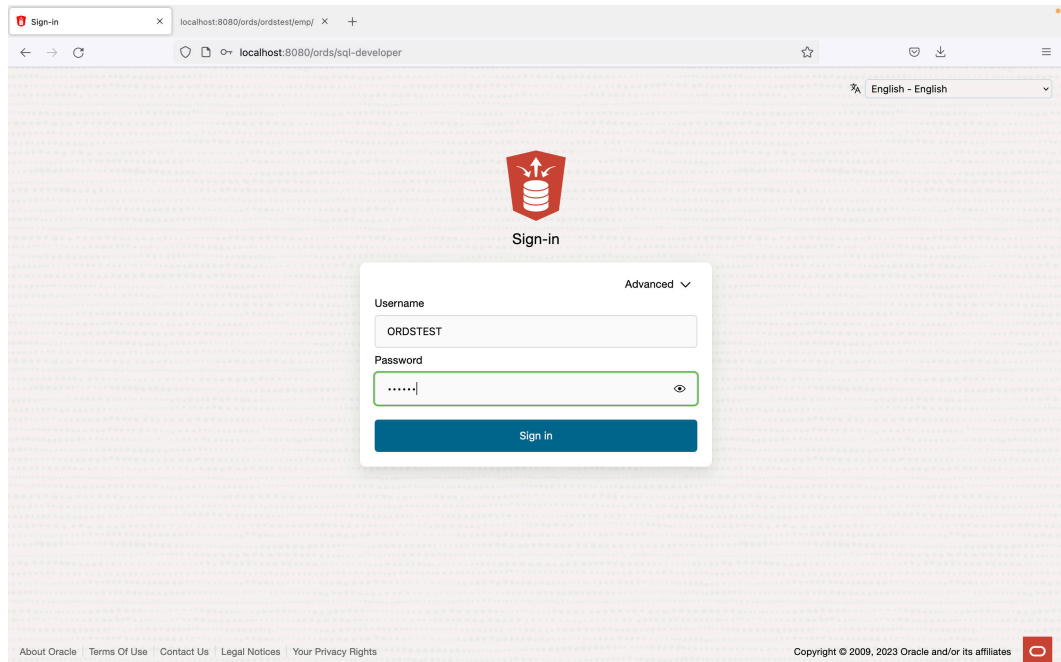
Sign-in
localhost:8080/ords/ordstest/emp/
localhost:8080/ords/sql-developer

English - English

Sign-in

Advanced
Username
ORDSTEST
Password
••••••
Sign in

About Oracle | Terms Of Use | Contact Us | Legal Notices | Your Privacy Rights
Copyright © 2009, 2023 Oracle and/or its affiliates